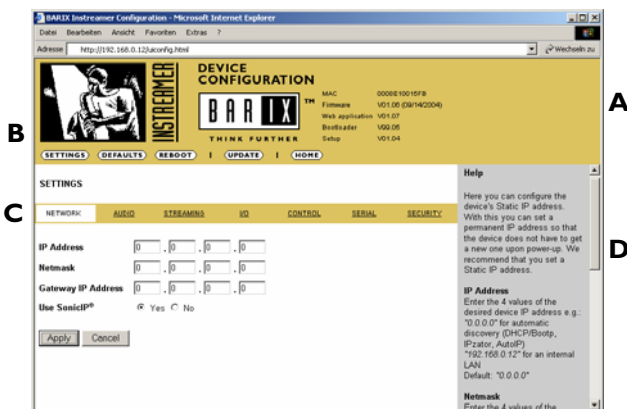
BARIX Instreamer Configuration - Microsoft Internet Explorer

Datei Bearbeiten Ansicht Favoriten Extras ?

Adresse http://192.168.0.12/uconfig.html

Wechseln zu

INSTREAMER

DEVICE CONFIGURATION

BARIX™

THINK FURTHER

| MAC | 0008E10015FB |
|---|---|
| Firmware | V01.06 (09/14/2004) |
| Web application | V01.07 |
| Bootloader | V02.05 |
| Setup | V01.04 |

A

B

SETTINGS DEFAULTS REBOOT | UPDATE | HOME

SETTINGS

C

NETWORK AUDIO STREAMING I/O CONTROL SERIAL SECURITY

IP Address 0 . 0 . 0 . 0

Netmask 0 . 0 . 0 . 0

Gateway IP Address 0 . 0 . 0 . 0

Use SonicIP® Yes No

Apply Cancel

Help

Here you can configure the device's Static IP address. With this you can set a permanent IP address so that the device does not have to get a new one upon power-up. We recommend that you set a Static IP address.

D

IP Address
Enter the 4 values of the desired device IP address e.g.: "0.0.0.0" for automatic discovery (DHCP/Bootp, IPzator, AutoIP) "192.168.0.12" for an internal LAN
Default: "0.0.0.0"

Netmask
Enter the 4 values of the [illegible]